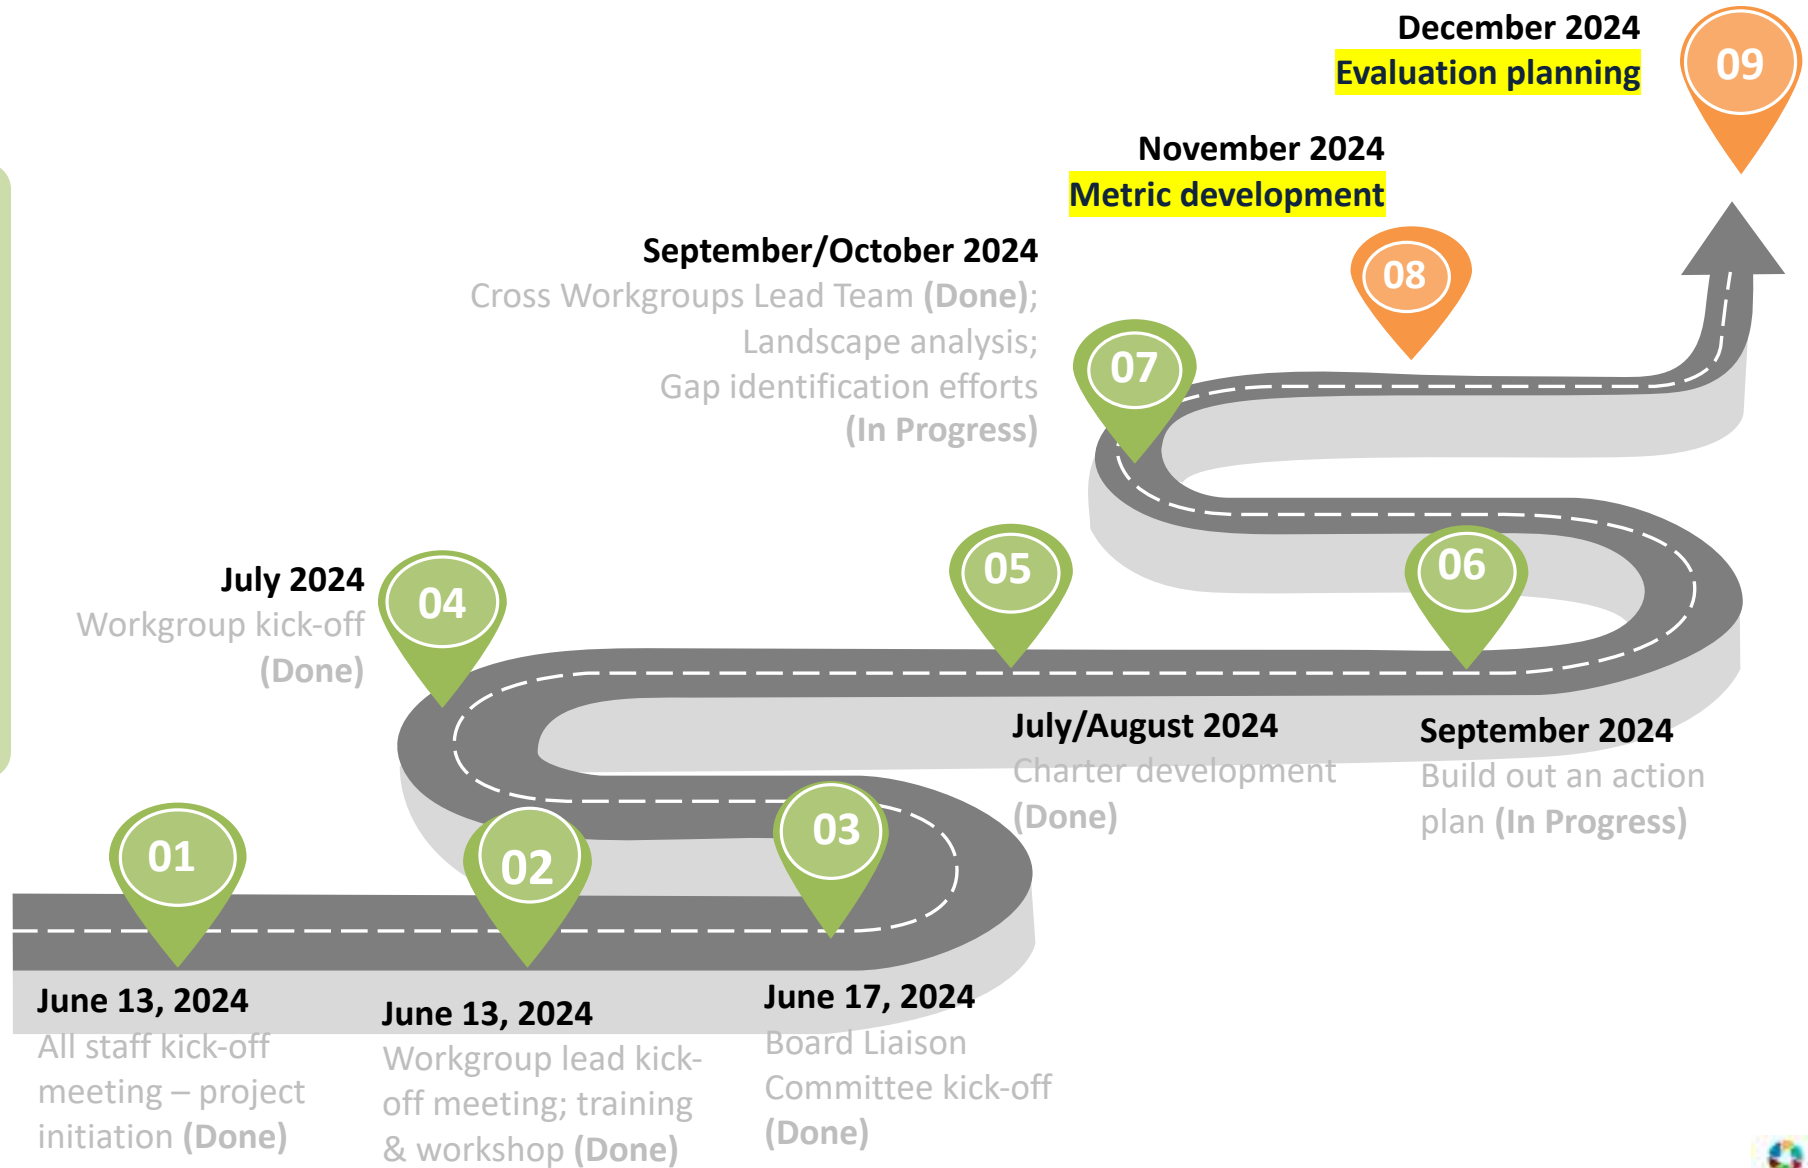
December 2024
Evaluation planning

09

November 2024
Metric development

September/October 2024
Cross Workgroups Lead Team (Done); Landscape analysis; Gap identification efforts (In Progress)

08

07

July 2024
Workgroup kick-off (Done)

04

05

06

July/August 2024
Charter development (Done)

September 2024
Build out an action plan (In Progress)

01

02

03

June 13, 2024
All staff kick-off meeting – project initiation (Done)

June 13, 2024
Workgroup lead kick-off meeting; training & workshop (Done)

June 17, 2024
Board Liaison Committee kick-off (Done)